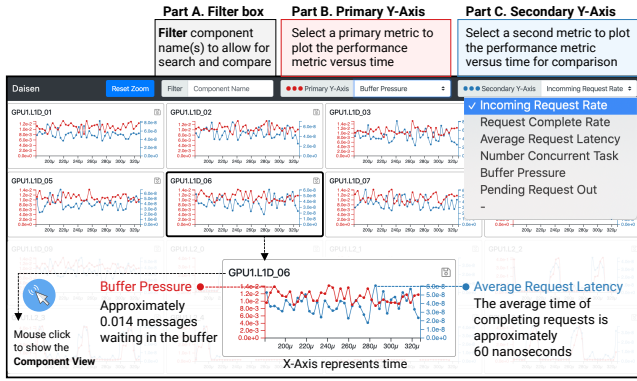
Part A. Filter box

Filter component name(s) to allow for search and compare

Part B. Primary Y-Axis

Select a primary metric to plot the performance metric versus time

Part C. Secondary Y-Axis

Select a second metric to plot the performance metric versus time for comparison

Daisen Reset Zoom Filter Component Name Primary Y-Axis Buffer Pressure Secondary Y-Axis Incomming Request Rate

✓ Incoming Request Rate
Request Complete Rate
Average Request Latency
Number Concurrent Task
Buffer Pressure
Pending Request Out
-

GPU1.L1D_01

GPU1.L1D_02

GPU1.L1D_03

GPU1.L1D_05

GPU1.L1D_06

GPU1.L1D_07

200μ 220μ 240μ 260μ 280μ 300μ 320μ

GPU1.L1D_06

Buffer Pressure

Approximately 0.014 messages waiting in the buffer

1.4e-2
1.2e-2
1.0e-2
8.0e-3
6.0e-3
4.0e-3
2.0e-3
0.0e+0

5.0e-8
4.0e-8
3.0e-8
2.0e-8
1.0e-8
0.0e+0

200μ 220μ 240μ 260μ 280μ 300μ 320μ

Average Request Latency

The average time of completing requests is approximately 60 nanoseconds

Mouse click to show the Component View

X-Axis represents time